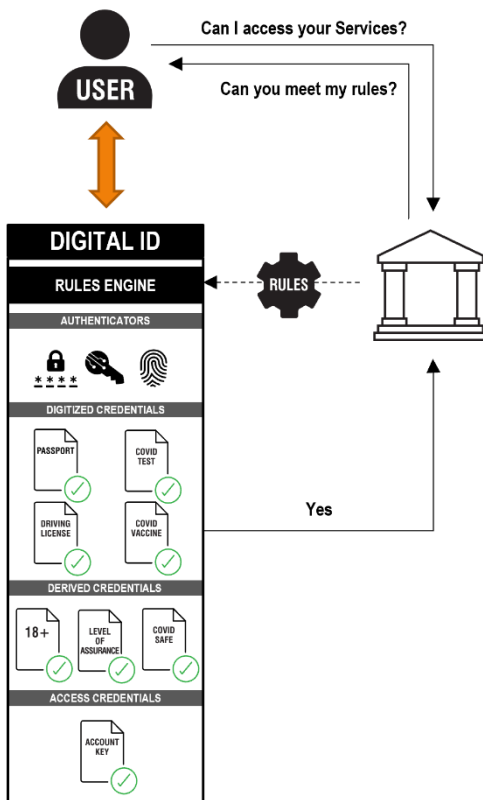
USER

Can I access your Services?

Can you meet my rules?

DIGITAL ID

RULES ENGINE

RULES

AUTHENTICATORS

\*\*\*\*

DIGITIZED CREDENTIALS

PASSPORT

COVID TEST

DRIVING LICENSE

COVID VACCINE

Yes

DERIVED CREDENTIALS

18+

LEVEL OF ASSURANCE

COVID SAFE

ACCESS CREDENTIALS

ACCOUNT KEY